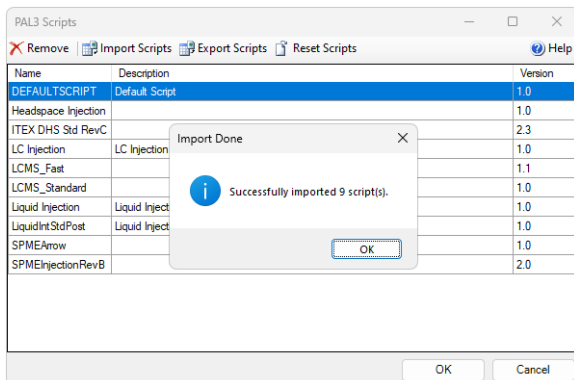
PAL3 Scripts

Remove Import Scripts Export Scripts Reset Scripts Help

| Name | Description | Version |
|---|---|---|
| DEFAULTSCRIPT | Default Script | 1.0 |
| Headspace Injection | | 1.0 |
| ITEX DHS Std RevC | | 2.3 |
| LC Injection | LC Injection | 1.0 |
| LCMS_Fast | | 1.1 |
| LCMS_Standard | | 1.0 |
| Liquid Injection | Liquid Inject | 1.0 |
| LiquidIntStdPost | Liquid Inject | 1.0 |
| SPMEArrow | | 1.0 |
| SPMEInjectionRevB | | 2.0 |

Import Done

Successfully imported 9 script(s).

OK

OK Cancel